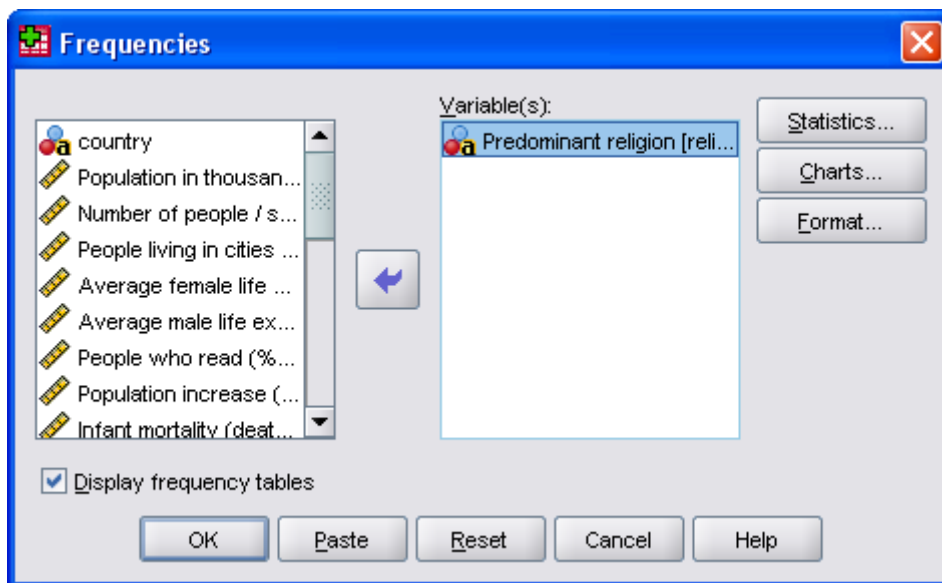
Frequencies

country
Population in thousan...
Number of people / s...
People living in cities ...
Average female life ...
Average male life ex...
People who read (%...
Population increase (...
Infant mortality (deat...

Variable(s):
Predominant religion [reli...

Statistics...
Charts...
Format...

Display frequency tables

OK
Paste
Reset
Cancel
Help